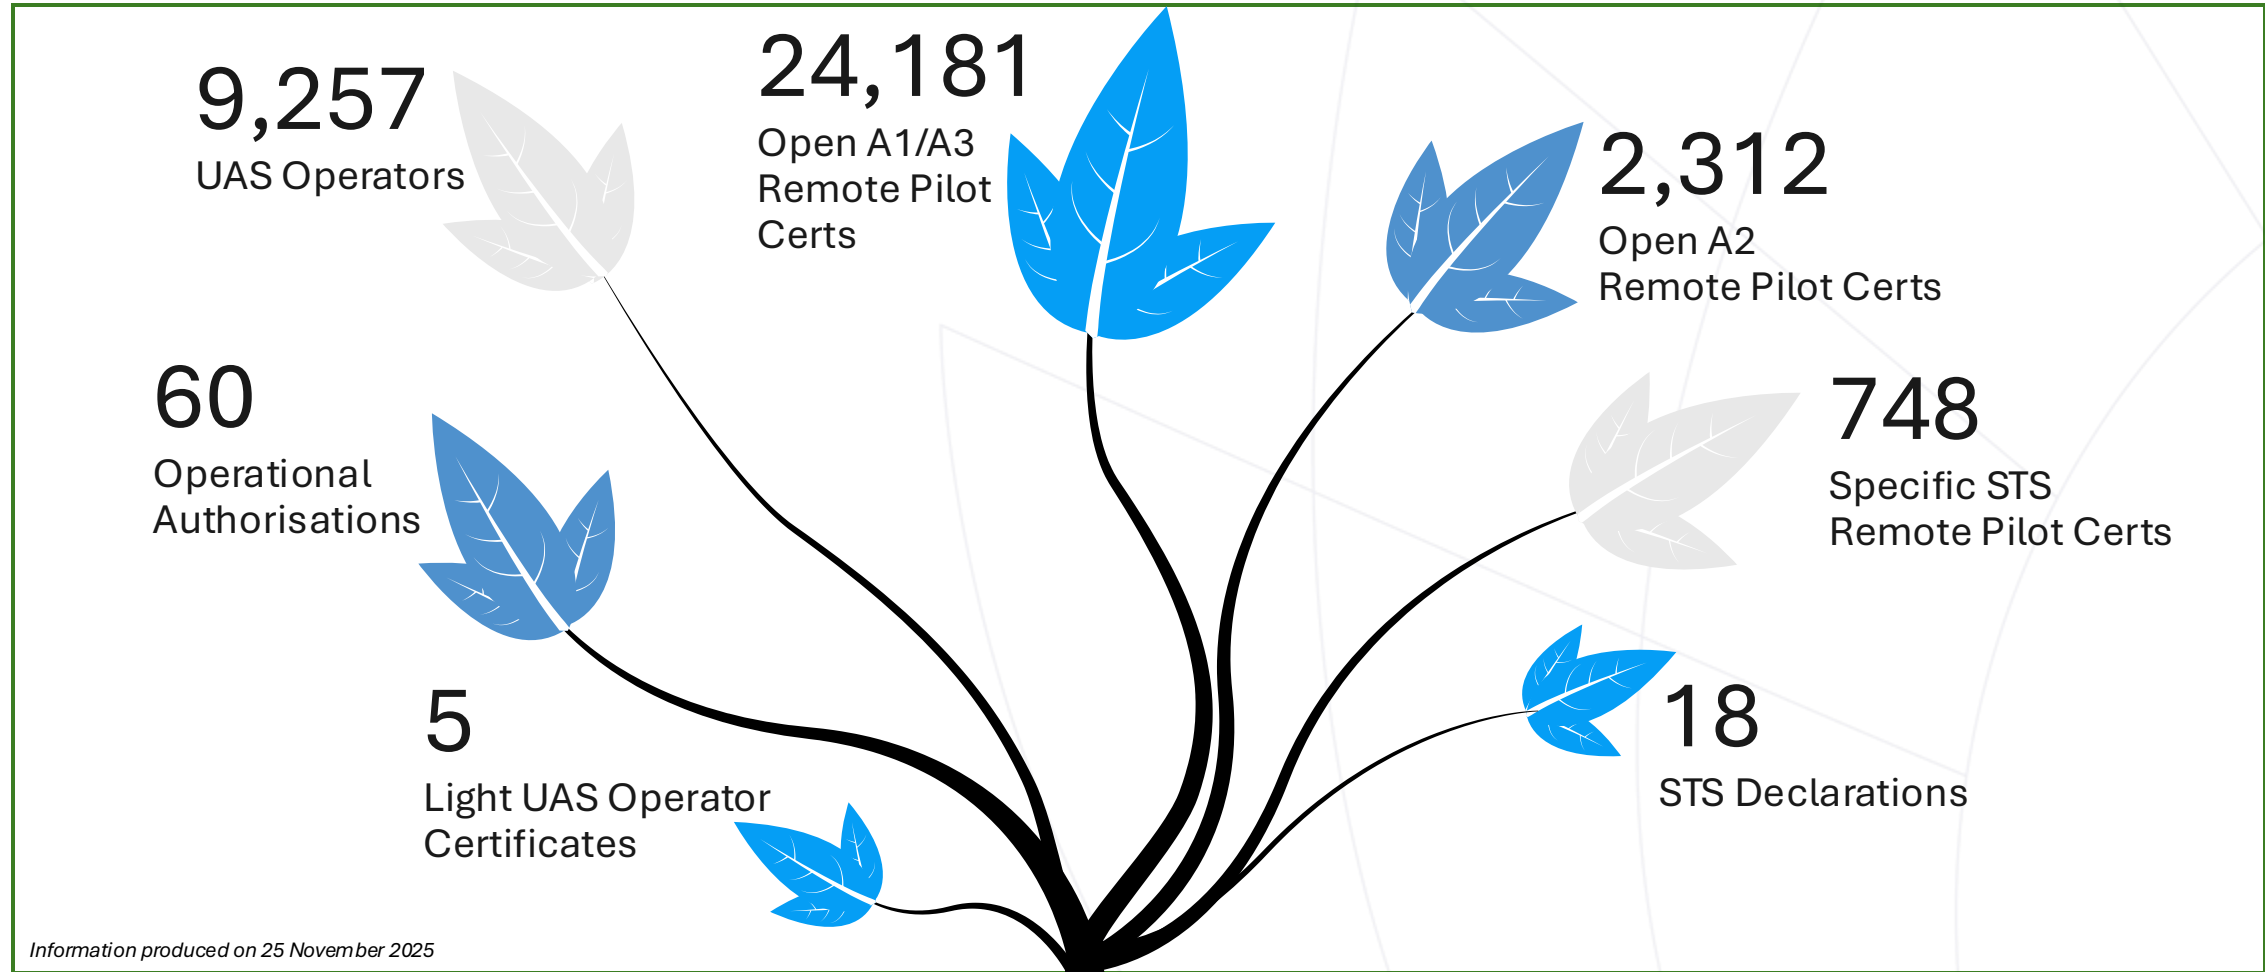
9,257
UAS Operators

24,181
Open A1/A3 Remote Pilot Certs

2,312
Open A2 Remote Pilot Certs

60
Operational Authorisations

748
Specific STS Remote Pilot Certs

5
Light UAS Operator Certificates

18
STS Declarations

Information produced on 25 November 2025